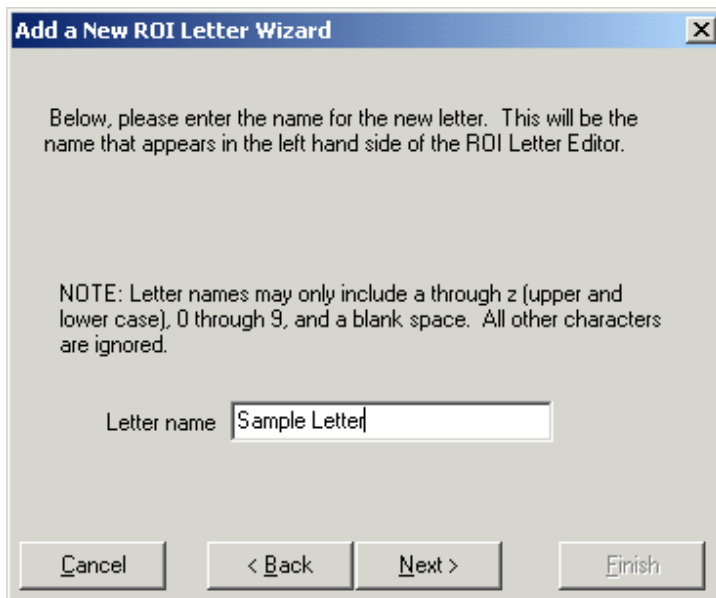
Add a New ROI Letter Wizard

Below, please enter the name for the new letter. This will be the name that appears in the left hand side of the ROI Letter Editor.

NOTE: Letter names may only include a through z (upper and lower case), 0 through 9, and a blank space. All other characters are ignored.

Letter name Sample Letter

Cancel
< Back
Next >
Finish